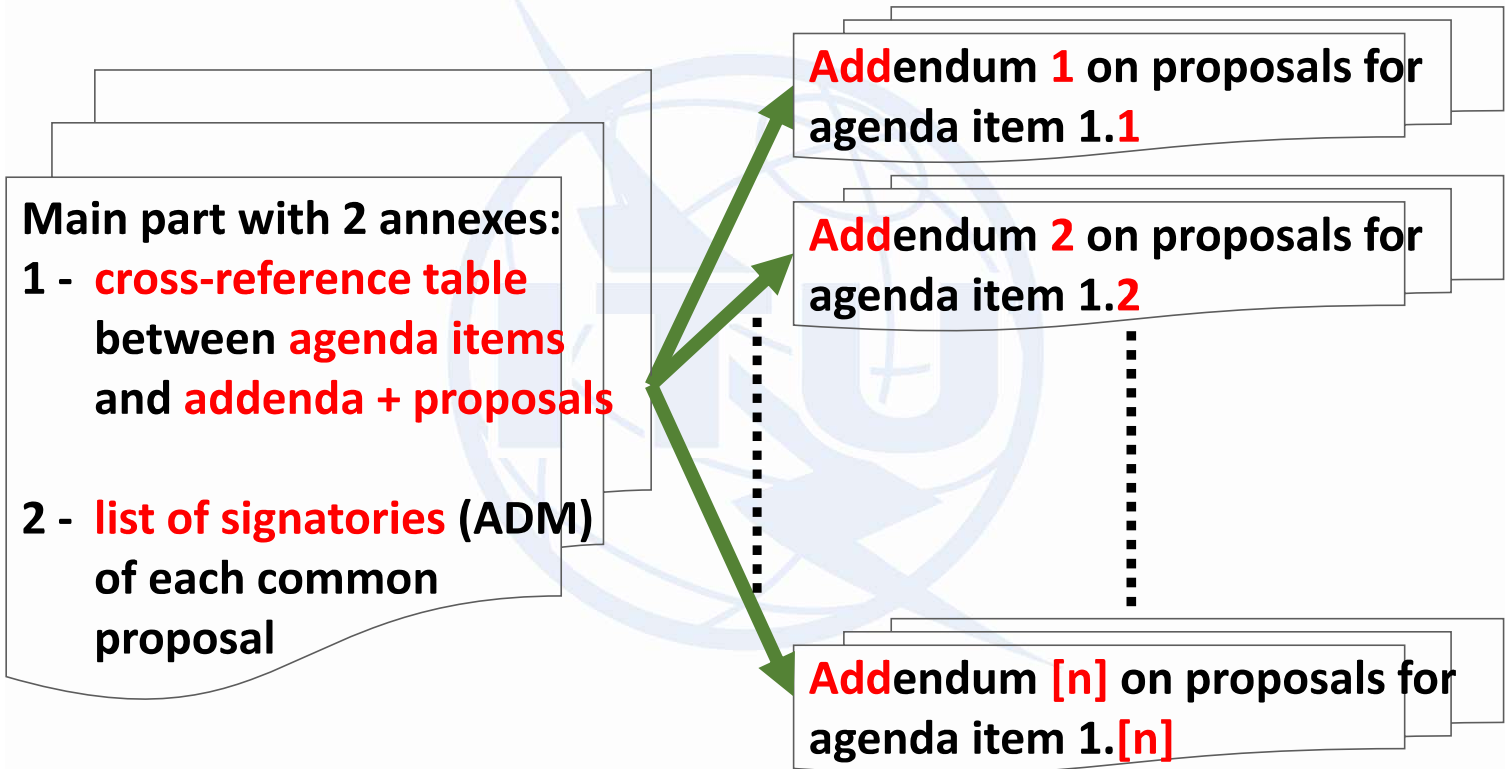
Main part with 2 annexes:
1 - cross-reference table between agenda items and addenda + proposals

2 - list of signatories (ADM) of each common proposal

Addendum 1 on proposals for agenda item 1.1

Addendum 2 on proposals for agenda item 1.2

Addendum [n] on proposals for agenda item 1.[n]